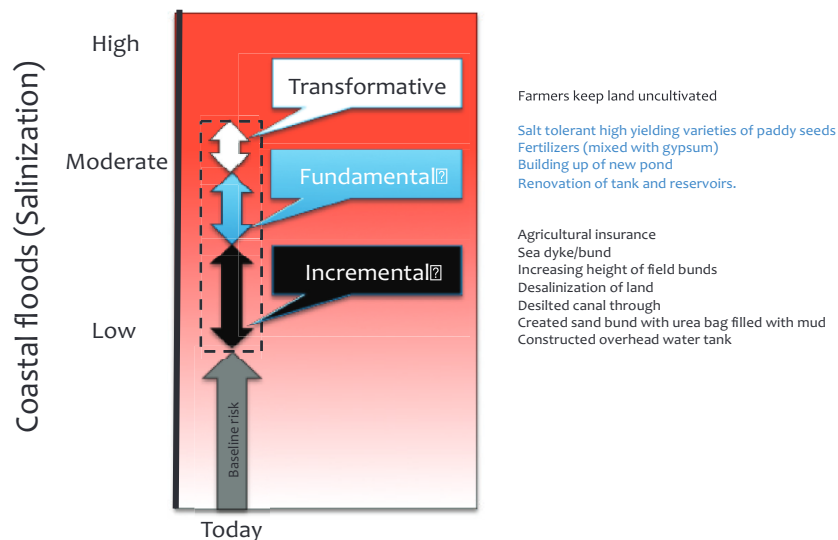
Coastal floods (Salinization)

High

Moderate

Low

Transformative

Fundamental

Incremental

Baseline risk

Today

Farmers keep land uncultivated

Salt tolerant high yielding varieties of paddy seeds
Fertilizers (mixed with gypsum)
Building up of new pond
Renovation of tank and reservoirs.

Agricultural insurance
Sea dyke/bund
Increasing height of field bunds
Desalinization of land
Desilted canal through
Created sand bund with urea bag filled with mud
Constructed overhead water tank